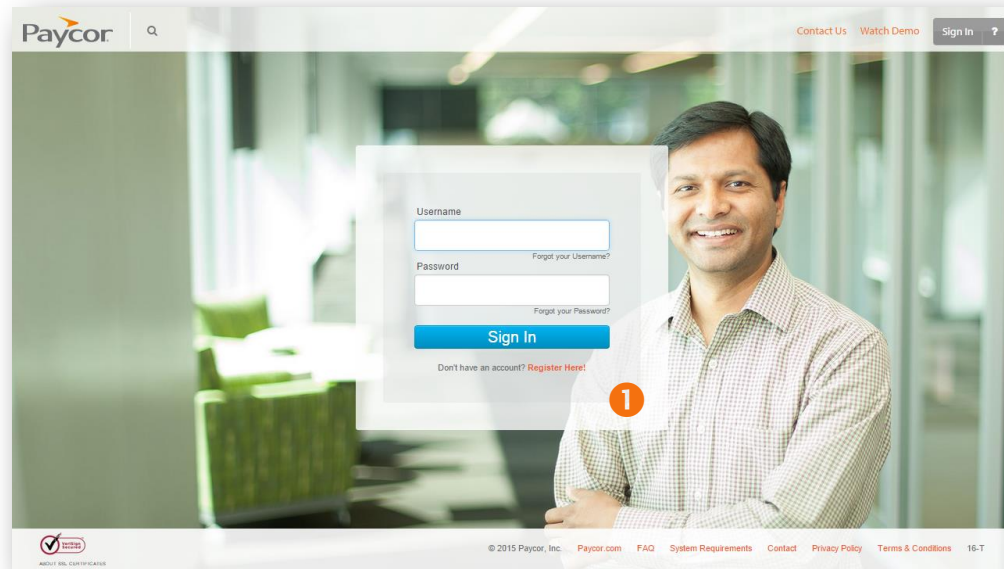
Paycor

Contact Us Watch Demo Sign In ?

Username

Forgot your Username?

Password

Forgot your Password?

Sign In

Don't have an account? Register Here!

1

VeriSign Secured
ABOUT SSL CERTIFICATES

© 2015 Paycor, Inc. Paycor.com FAQ System Requirements Contact Privacy Policy Terms & Conditions 16-T